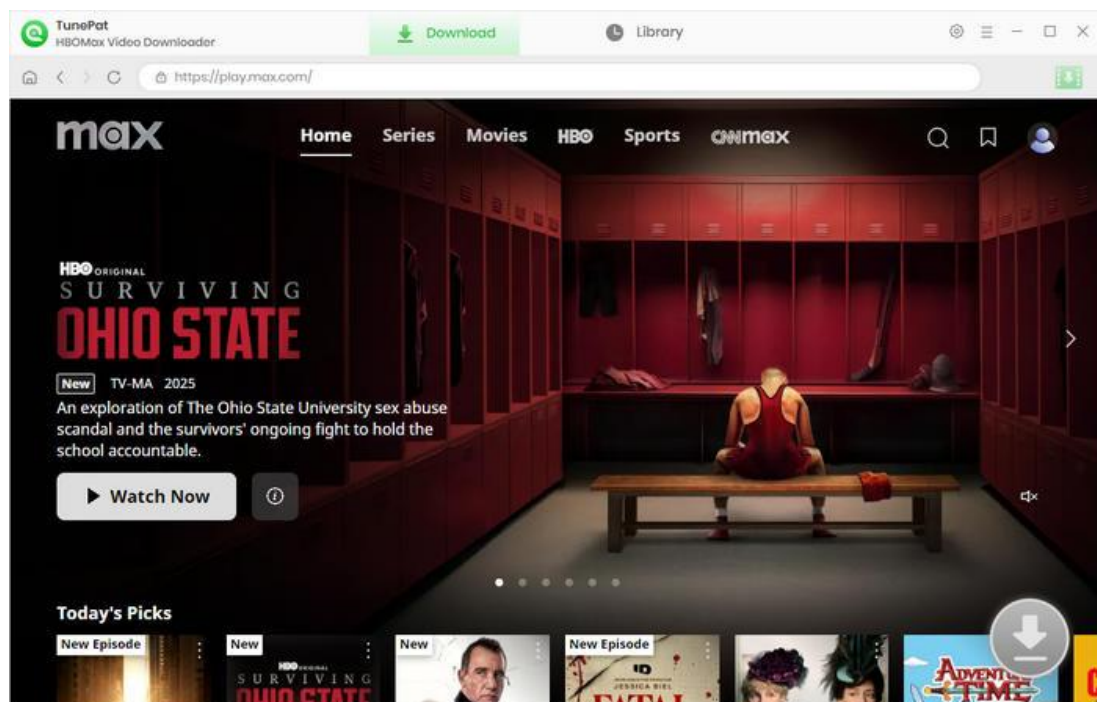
TunePat
HBOMax Video Downloader

Download

Library

https://play.max.com/

max

Home

Series

Movies

HBO

Sports

CNNmax

HBO ORIGINAL
SURVIVING
OHIO STATE

New TV-MA 2025

An exploration of The Ohio State University sex abuse scandal and the survivors' ongoing fight to hold the school accountable.

Watch Now

Today's Picks

New Episode

New

HBO ORIGINAL
SURVIVING
OHIO STATE

New

New Episode

ID
JESSICA BIEL
FATAL

ADVENTURE TIME